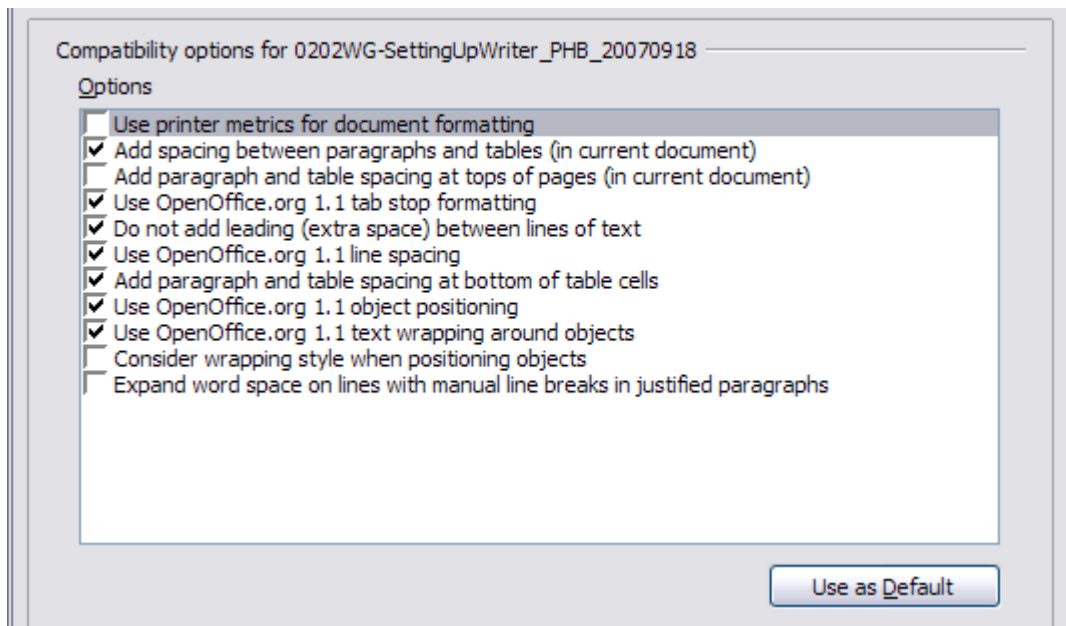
Compatibility options for 0202WG-SettingUpWriter_PHB_20070918

Options

Use printer metrics for document formatting
Add spacing between paragraphs and tables (in current document)
Add paragraph and table spacing at tops of pages (in current document)
Use OpenOffice.org 1.1 tab stop formatting
Do not add leading (extra space) between lines of text
Use OpenOffice.org 1.1 line spacing
Add paragraph and table spacing at bottom of table cells
Use OpenOffice.org 1.1 object positioning
Use OpenOffice.org 1.1 text wrapping around objects
Consider wrapping style when positioning objects
Expand word space on lines with manual line breaks in justified paragraphs

Use as Default